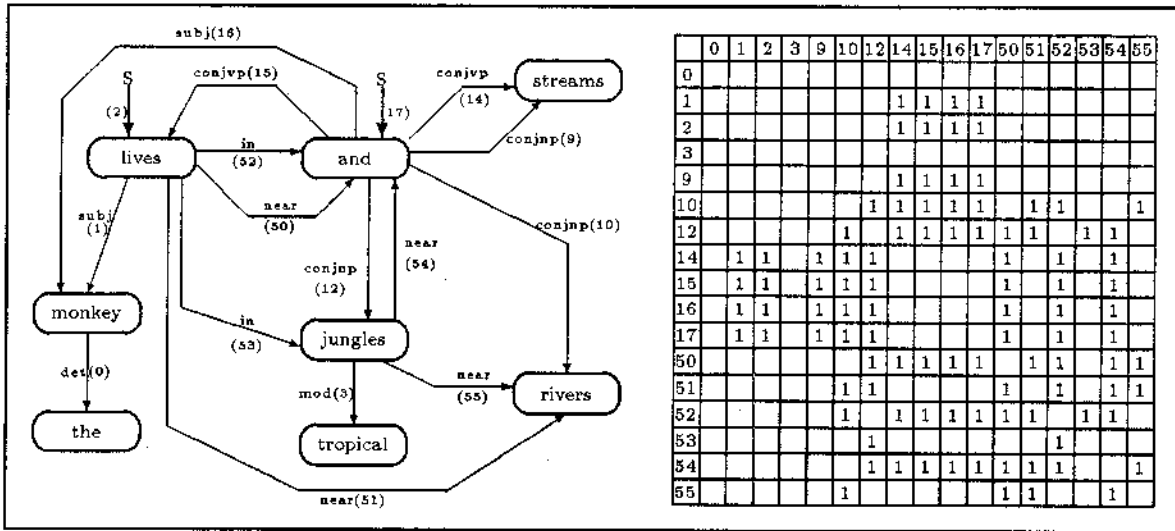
subj(16)
S
conjvp(15)
S
conjvp
streams
(2)
(17)
(14)
lives
in
and
(52)
conjnp(9)
near
subj
(1)
(50)
conjnp(10)
near
conjnp
(54)
(12)
monkey
in
(53)
jungles
det(0)
mod(3)
near
(55)
rivers
the
tropical
near(51)

| | 0 | 1 | 2 | 3 | 9 | 10 | 12 | 14 | 15 | 16 | 17 | 50 | 51 | 52 | 53 | 54 | 55 |
|---|---|---|---|---|---|---|---|---|---|---|---|---|---|---|---|---|---|
| 0 | | | | | | | | | | | | | | | | | |
| 1 | | | | | | | | 1 | 1 | 1 | 1 | | | | | | |
| 2 | | | | | | | | 1 | 1 | 1 | 1 | | | | | | |
| 3 | | | | | | | | | | | | | | | | | |
| 9 | | | | | | | | 1 | 1 | 1 | 1 | | | | | | |
| 10 | | | | | | | 1 | 1 | 1 | 1 | 1 | | 1 | 1 | | | 1 |
| 12 | | | | | | 1 | | 1 | 1 | 1 | 1 | 1 | 1 | | 1 | 1 | |
| 14 | | 1 | 1 | | 1 | 1 | 1 | | | | | 1 | | 1 | | 1 | |
| 15 | | 1 | 1 | | 1 | 1 | 1 | | | | | 1 | | 1 | | 1 | |
| 16 | | 1 | 1 | | 1 | 1 | 1 | | | | | 1 | | 1 | | 1 | |
| 17 | | 1 | 1 | | 1 | 1 | 1 | | | | | 1 | | 1 | | 1 | |
| 50 | | | | | | | 1 | 1 | 1 | 1 | 1 | | 1 | 1 | | 1 | 1 |
| 51 | | | | | | 1 | 1 | | | | | 1 | | 1 | | 1 | 1 |
| 52 | | | | | | 1 | | 1 | 1 | 1 | 1 | 1 | 1 | | 1 | 1 | |
| 53 | | | | | | | 1 | | | | | | | 1 | | | |
| 54 | | | | | | | 1 | 1 | 1 | 1 | 1 | 1 | 1 | 1 | | | 1 |
| 55 | | | | | | 1 | | | | | | 1 | 1 | | | 1 | |